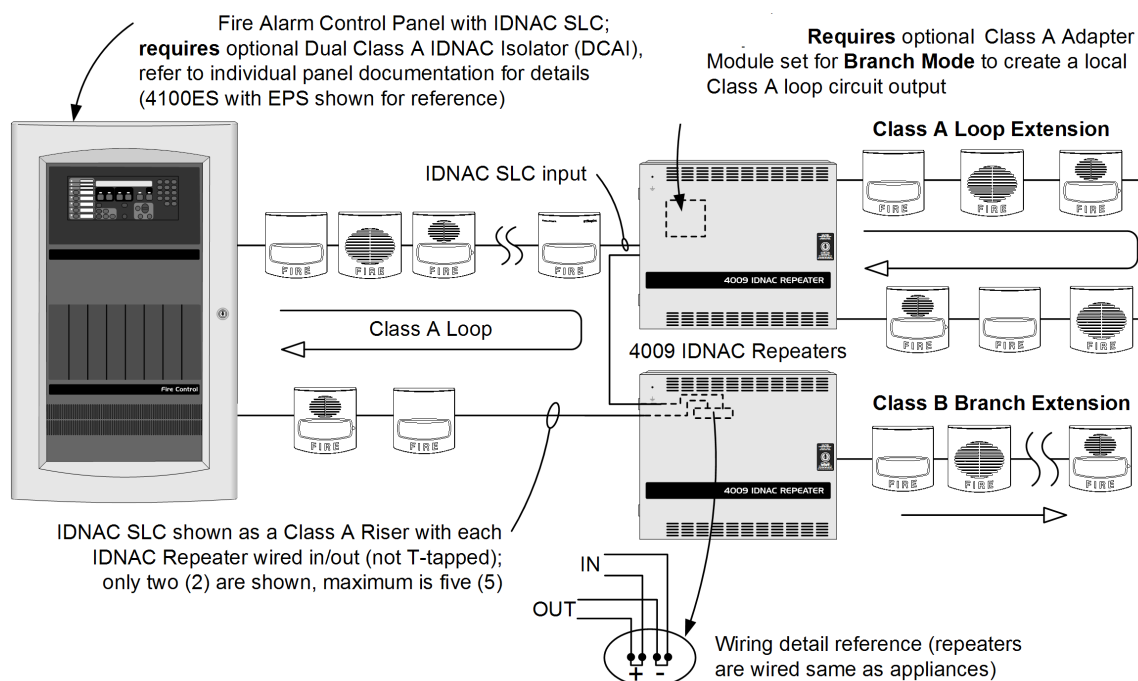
Fire Alarm Control Panel with IDNAC SLC; **requires** optional Dual Class A IDNAC Isolator (DCAI), refer to individual panel documentation for details (4100ES with EPS shown for reference)

**Requires** optional Class A Adapter Module set for **Branch Mode** to create a local Class A loop circuit output

**Class A Loop Extension**

IDNAC SLC input

FIRE FIRE FIRE FIRE

4009 IDNAC REPEATER

FIRE FIRE FIRE

FIRE FIRE FIRE

Class A Loop

Fire Control

4009 IDNAC Repeaters

**Class B Branch Extension**

FIRE FIRE

4009 IDNAC REPEATER

FIRE FIRE FIRE

IDNAC SLC shown as a Class A Riser with each IDNAC Repeater wired in/out (not T-tapped); only two (2) are shown, maximum is five (5)

IN

OUT

+ -

Wiring detail reference (repeaters are wired same as appliances)